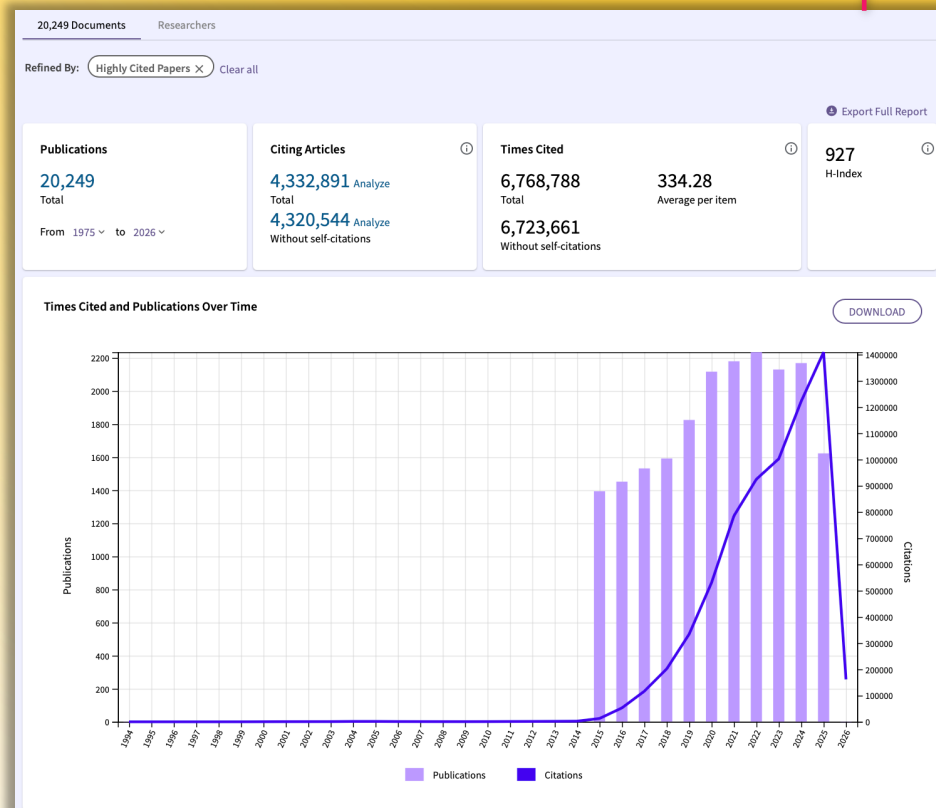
20,249 Documents Researchers

Refined By: Highly Cited Papers × Clear all

Export Full Report

Publications
20,249
Total
From 1975 to 2026

Citing Articles
4,332,891 Analyze
Total
4,320,544 Analyze
Without self-citations

Times Cited
6,768,788
Total
334.28
Average per item
6,723,661
Without self-citations

927
H-Index

Times Cited and Publications Over Time

DOWNLOAD

Publications
2200
2000
1800
1600
1400
1200
1000
800
600
400
200
0

Citations
1400000
1300000
1200000
1100000
1000000
900000
800000
700000
600000
500000
400000
300000
200000
100000
0

1994 1995 1996 1997 1998 1999 2000 2001 2002 2003 2004 2005 2006 2007 2008 2009 2010 2011 2012 2013 2014 2015 2016 2017 2018 2019 2020 2021 2022 2023 2024 2025 2026

Publications Citations